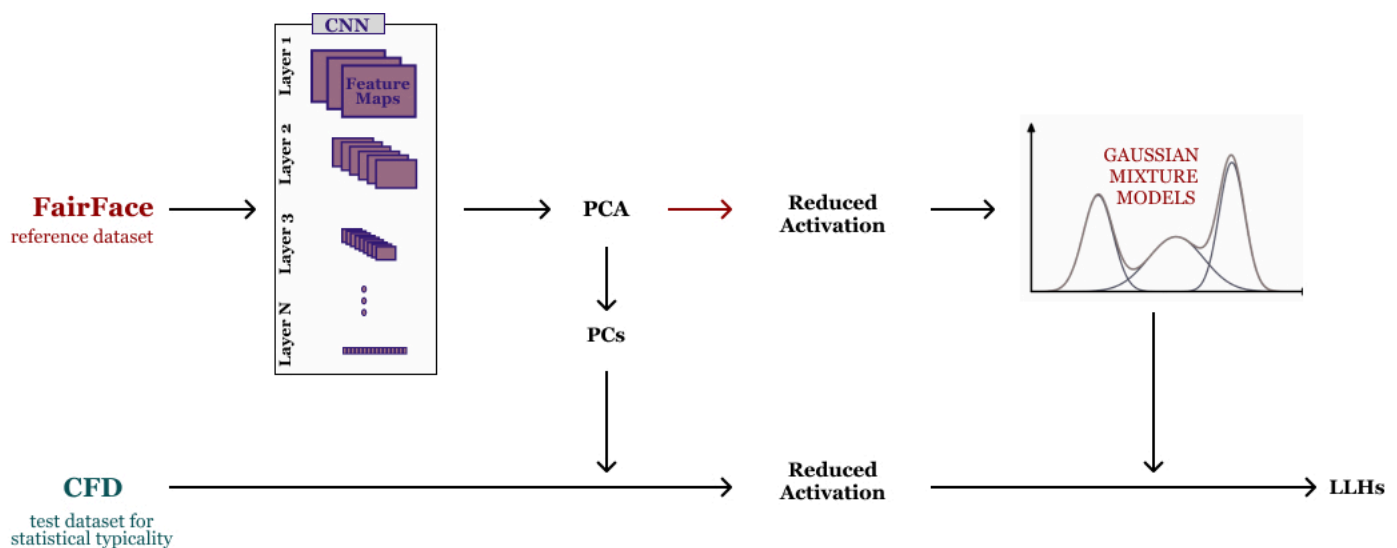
CNN

Layer 1

Feature Maps

Layer 2

Layer 3

Layer N

FairFace
reference dataset

PCA

Reduced Activation

GAUSSIAN MIXTURE MODELS

PCs

CFD
test dataset for statistical typicality

Reduced Activation

LLHs